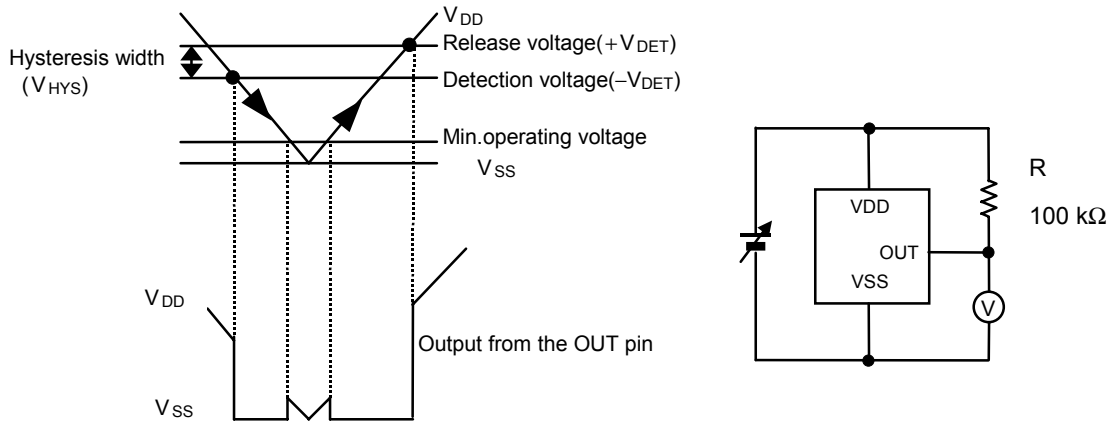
$V_{DD}$

Hysteresis width ($V_{HYS}$)

Release voltage($+V_{DET}$)

Detection voltage($-V_{DET}$)

Min.operating voltage

$V_{SS}$

$V_{DD}$

Output from the OUT pin

$V_{SS}$

VDD

OUT

VSS

V

R

100 kΩ